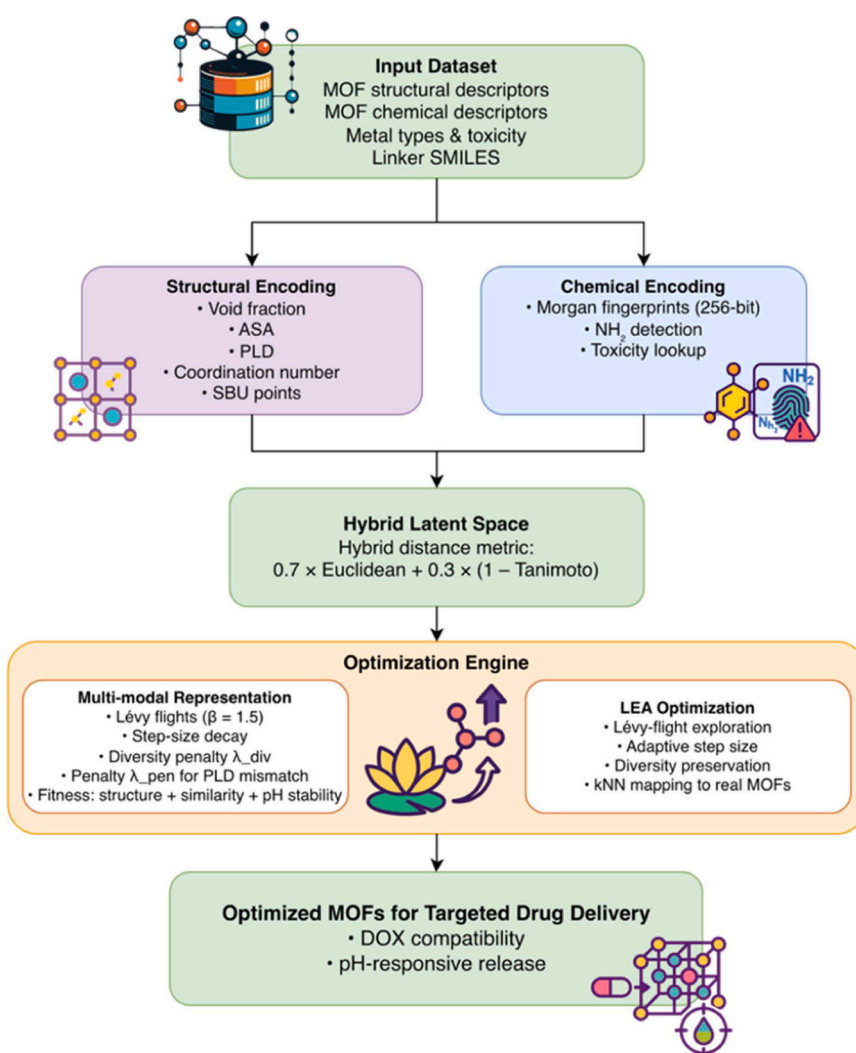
Input Dataset
MOF structural descriptors
MOF chemical descriptors
Metal types & toxicity
Linker SMILES

Structural Encoding
• Void fraction
• ASA
• PLD
• Coordination number
• SBU points

Chemical Encoding
• Morgan fingerprints (256-bit)
• $NH_2$ detection
• Toxicity lookup

$NH_2$

$NH_2$

Hybrid Latent Space
Hybrid distance metric:
0.7 × Euclidean + 0.3 × (1 – Tanimoto)

Optimization Engine

Multi-modal Representation
• Lévy flights (β = 1.5)
• Step-size decay
• Diversity penalty λ_div
• Penalty λ_pen for PLD mismatch
• Fitness: structure + similarity + pH stability

LEA Optimization
• Lévy-flight exploration
• Adaptive step size
• Diversity preservation
• kNN mapping to real MOFs

Optimized MOFs for Targeted Drug Delivery
• DOX compatibility
• pH-responsive release